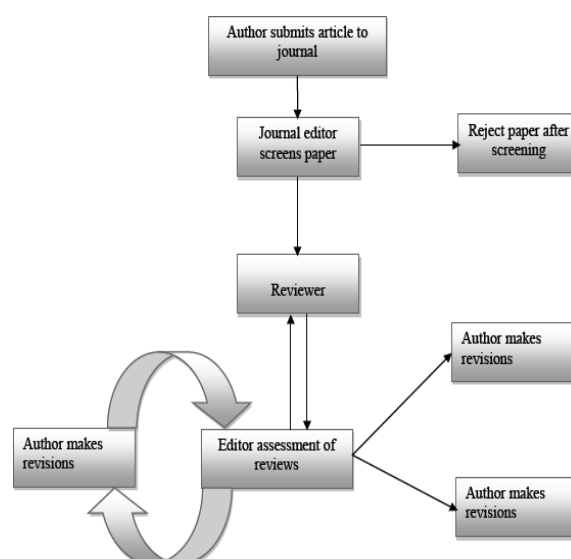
Author submits article to journal

Journal editor screens paper

Reject paper after screening

Reviewer

Author makes revisions

Editor assessment of reviews

Author makes revisions

Author makes revisions